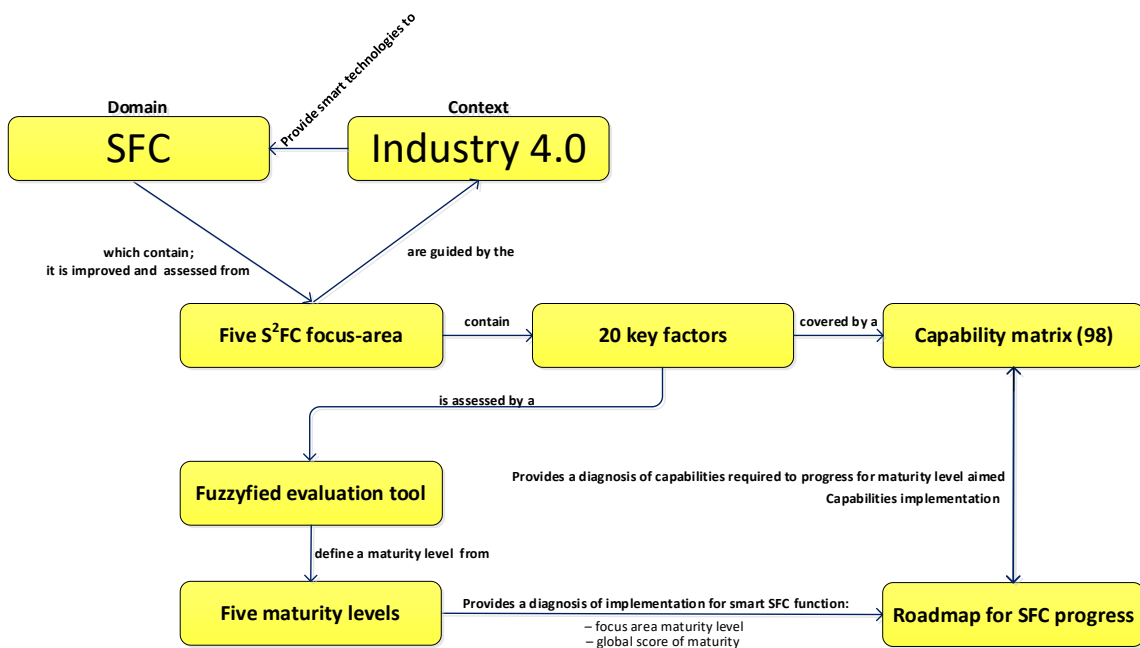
Provide smart technologies to

Domain

SFC

Context

Industry 4.0

which contain;
it is improved and assessed from

are guided by the

Five $S^2$FC focus-area

contain

20 key factors

covered by a

Capability matrix (98)

is assessed by a

Fuzzyfied evaluation tool

Provides a diagnosis of capabilities required to progress for maturity level aimed
Capabilities implementation

define a maturity level from

Five maturity levels

Provides a diagnosis of implementation for smart SFC function:
– focus area maturity level
– global score of maturity

Roadmap for SFC progress